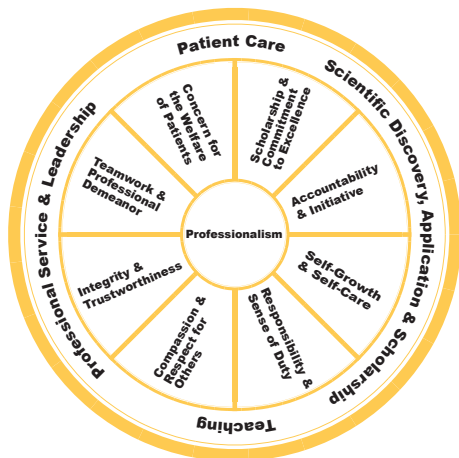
Patient Care

Scientific Discovery, Application & Scholarship

Teaching

Professional Service & Leadership

Professionalism

Concern for the Welfare of Patients

Scholarship & Commitment to Excellence

Accountability & Initiative

Self-Growth & Self-Care

Responsibility & Sense of Duty

Compassion & Respect for Others

Integrity & Trustworthiness

Teamwork & Professional Demeanor